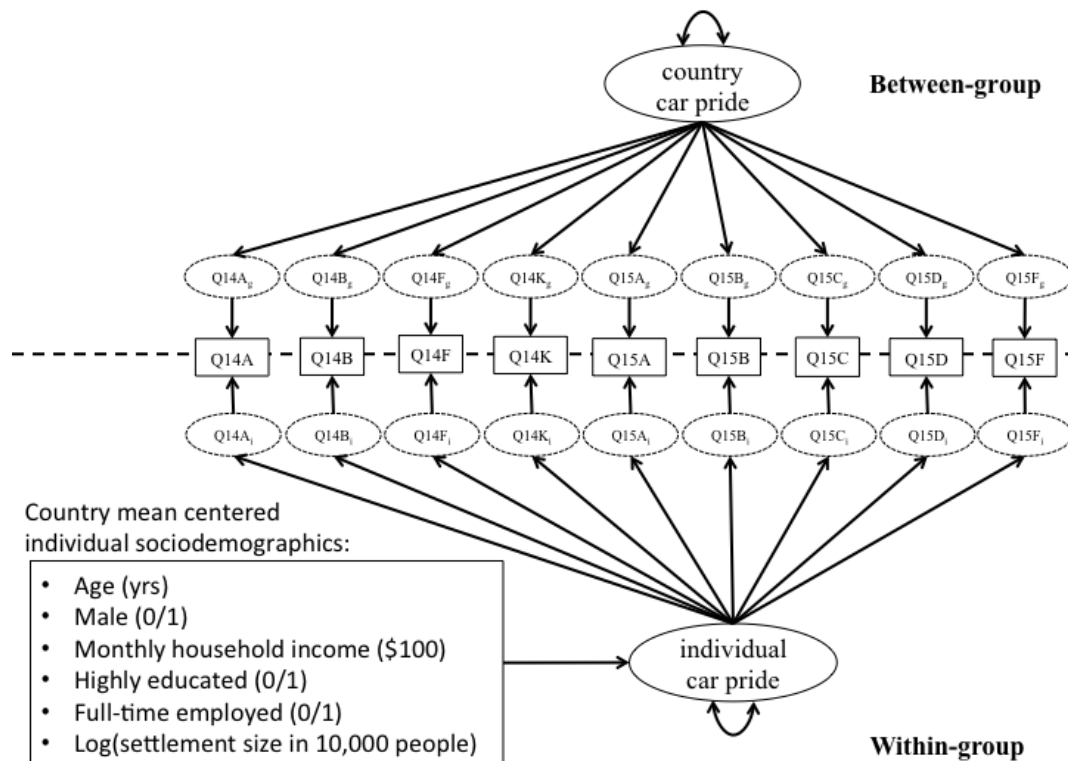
country car pride

Between-group

$Q14A_g$ $Q14B_g$ $Q14F_g$ $Q14K_g$ $Q15A_g$ $Q15B_g$ $Q15C_g$ $Q15D_g$ $Q15F_g$

Q14A Q14B Q14F Q14K Q15A Q15B Q15C Q15D Q15F

$Q14A_i$ $Q14B_i$ $Q14F_i$ $Q14K_i$ $Q15A_i$ $Q15B_i$ $Q15C_i$ $Q15D_i$ $Q15F_i$

Country mean centered individual sociodemographics:

- Age (yrs)
- Male (0/1)
- Monthly household income ($100)
- Highly educated (0/1)
- Full-time employed (0/1)
- Log(settlement size in 10,000 people)

individual car pride

Within-group